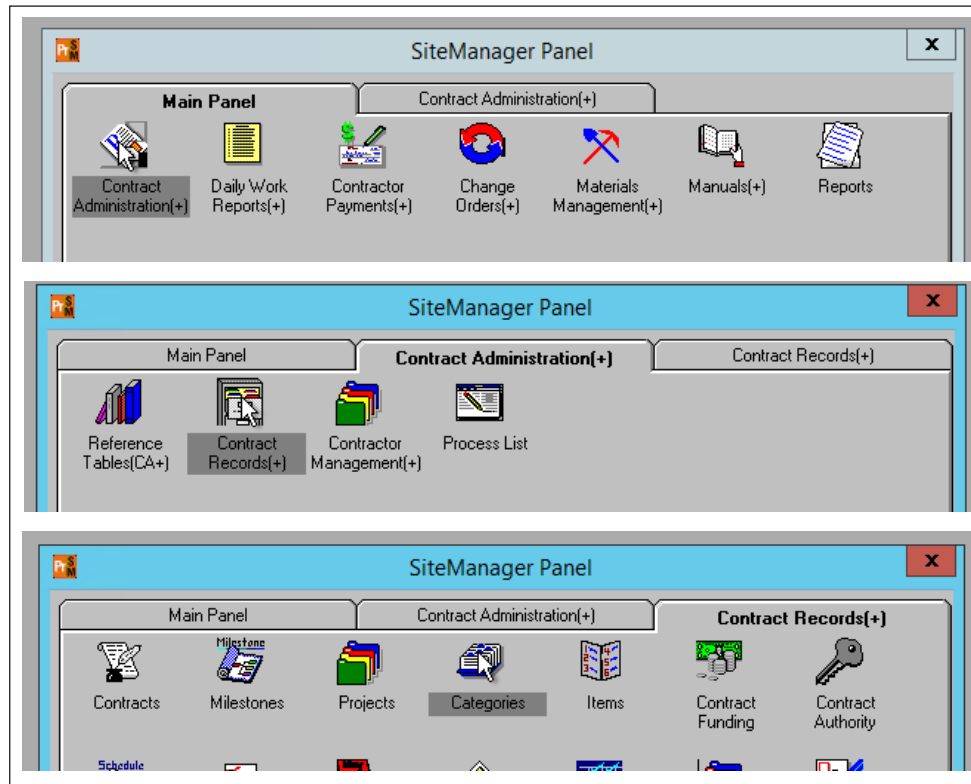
SiteManager Panel

x

Main Panel

Contract Administration(+)

Contract Administration(+)

Daily Work Reports(+)

Contractor Payments(+)

Change Orders(+)

Materials Management(+)

Manuals(+)

Reports

SiteManager Panel

x

Main Panel

Contract Administration(+)

Contract Records(+)

Reference Tables(CA+)

Contract Records(+)

Contractor Management(+)

Process List

SiteManager Panel

x

Main Panel

Contract Administration(+)

Contract Records(+)

Contracts

Milestone

Milestones

Projects

Categories

Items

Contract Funding

Contract Authority

Schedule